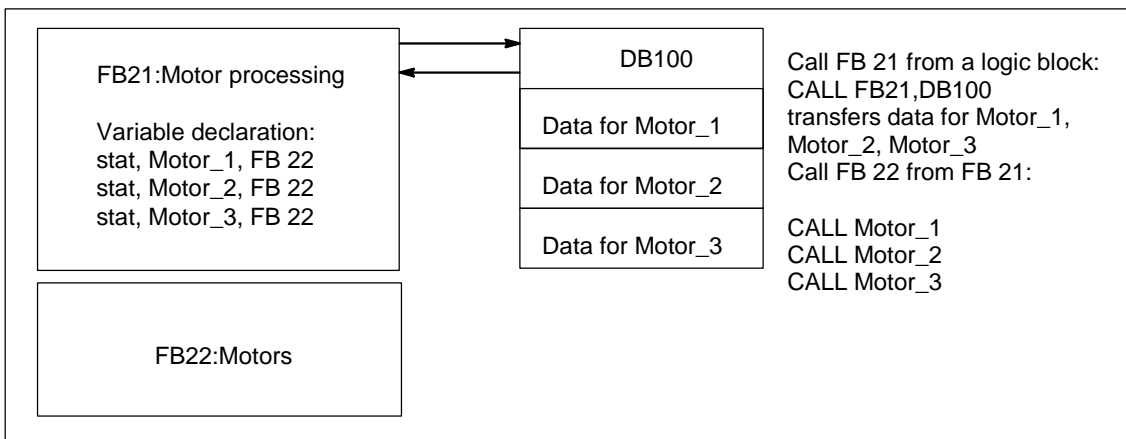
FB21:Motor processing

Variable declaration:
stat, Motor_1, FB 22
stat, Motor_2, FB 22
stat, Motor_3, FB 22

FB22:Motors

DB100

Data for Motor_1

Data for Motor_2

Data for Motor_3

Call FB 21 from a logic block:
CALL FB21,DB100
transfers data for Motor_1, Motor_2, Motor_3
Call FB 22 from FB 21:

CALL Motor_1
CALL Motor_2
CALL Motor_3